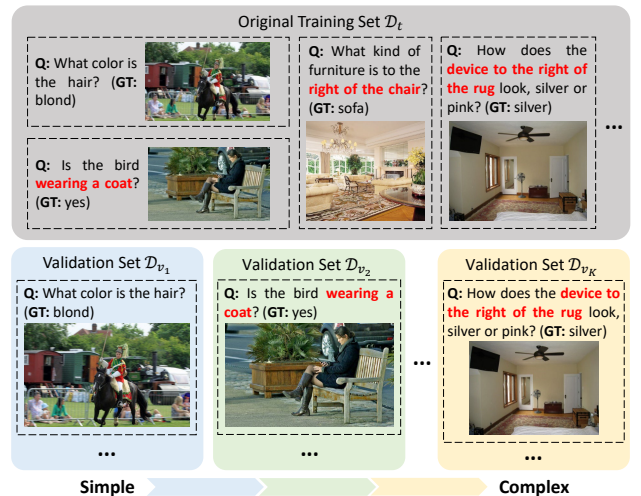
Original Training Set $\mathcal{D}_t$

**Q:** What color is the hair? (**GT:** blond)

**Q:** Is the bird **wearing a coat**? (**GT:** yes)

**Q:** What kind of furniture is to the **right of the chair**? (**GT:** sofa)

**Q:** How does the **device to the right of the rug** look, silver or pink? (**GT:** silver)

...

Validation Set $\mathcal{D}_{v_1}$

**Q:** What color is the hair? (**GT:** blond)

...

Validation Set $\mathcal{D}_{v_2}$

**Q:** Is the bird **wearing a coat**? (**GT:** yes)

...

...

Validation Set $\mathcal{D}_{v_K}$

**Q:** How does the **device to the right of the rug** look, silver or pink? (**GT:** silver)

...

Simple

Complex